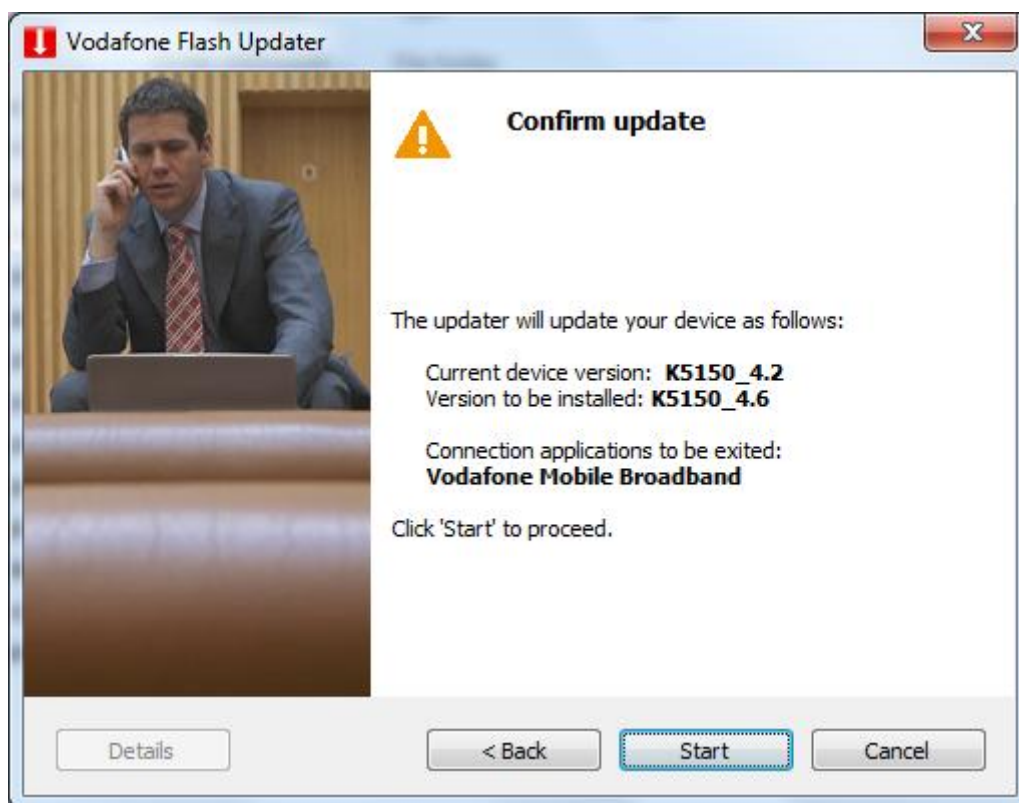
Vodafone Flash Updater

Confirm update

The updater will update your device as follows:

Current device version: **K5150_4.2**
Version to be installed: **K5150_4.6**

Connection applications to be exited:
**Vodafone Mobile Broadband**

Click 'Start' to proceed.

Details

< Back

Start

Cancel